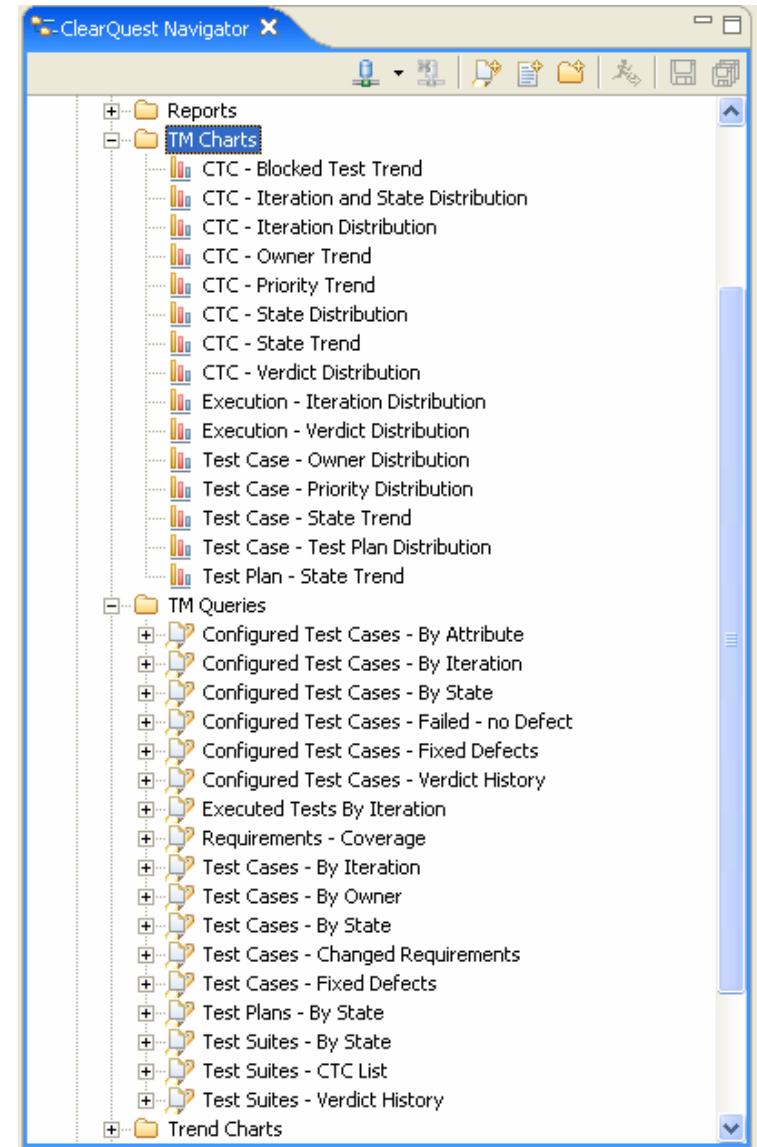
ClearQuest Navigator

Reports
TM Charts
CTC - Blocked Test Trend
CTC - Iteration and State Distribution
CTC - Iteration Distribution
CTC - Owner Trend
CTC - Priority Trend
CTC - State Distribution
CTC - State Trend
CTC - Verdict Distribution
Execution - Iteration Distribution
Execution - Verdict Distribution
Test Case - Owner Distribution
Test Case - Priority Distribution
Test Case - State Trend
Test Case - Test Plan Distribution
Test Plan - State Trend
TM Queries
Configured Test Cases - By Attribute
Configured Test Cases - By Iteration
Configured Test Cases - By State
Configured Test Cases - Failed - no Defect
Configured Test Cases - Fixed Defects
Configured Test Cases - Verdict History
Executed Tests By Iteration
Requirements - Coverage
Test Cases - By Iteration
Test Cases - By Owner
Test Cases - By State
Test Cases - Changed Requirements
Test Cases - Fixed Defects
Test Plans - By State
Test Suites - By State
Test Suites - CTC List
Test Suites - Verdict History
Trend Charts